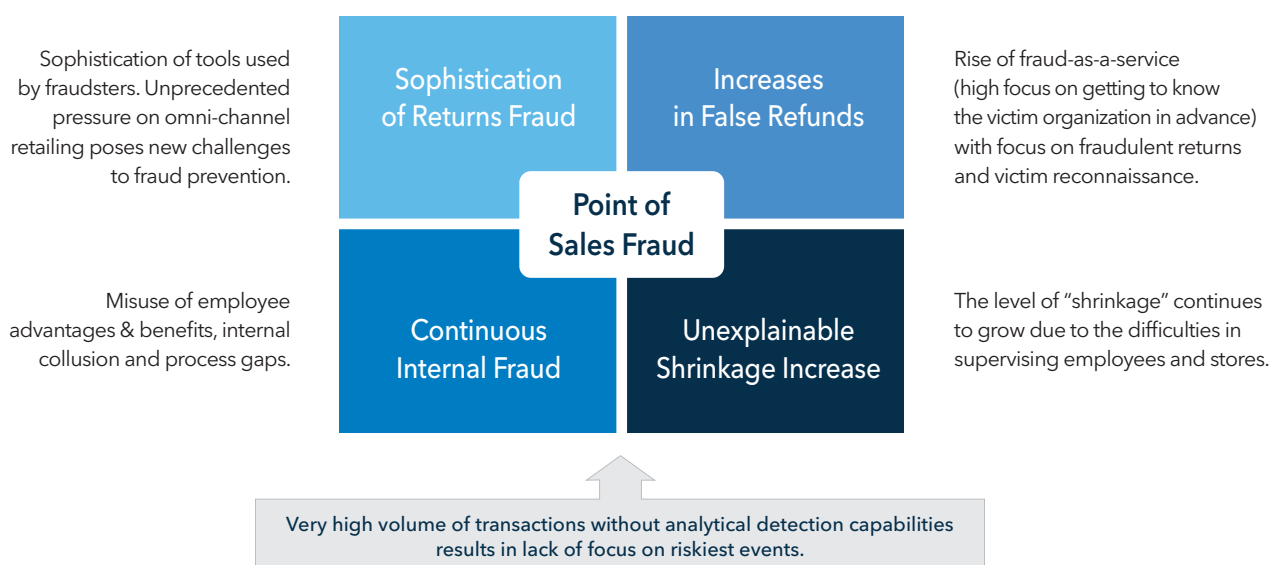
Sophistication of tools used by fraudsters. Unprecedented pressure on omni-channel retailing poses new challenges to fraud prevention.

Sophistication of Returns Fraud

Increases in False Refunds

Rise of fraud-as-a-service (high focus on getting to know the victim organization in advance) with focus on fraudulent returns and victim reconnaissance.

Point of Sales Fraud

Misuse of employee advantages & benefits, internal collusion and process gaps.

Continuous Internal Fraud

Unexplainable Shrinkage Increase

The level of "shrinkage" continues to grow due to the difficulties in supervising employees and stores.

Very high volume of transactions without analytical detection capabilities results in lack of focus on riskiest events.